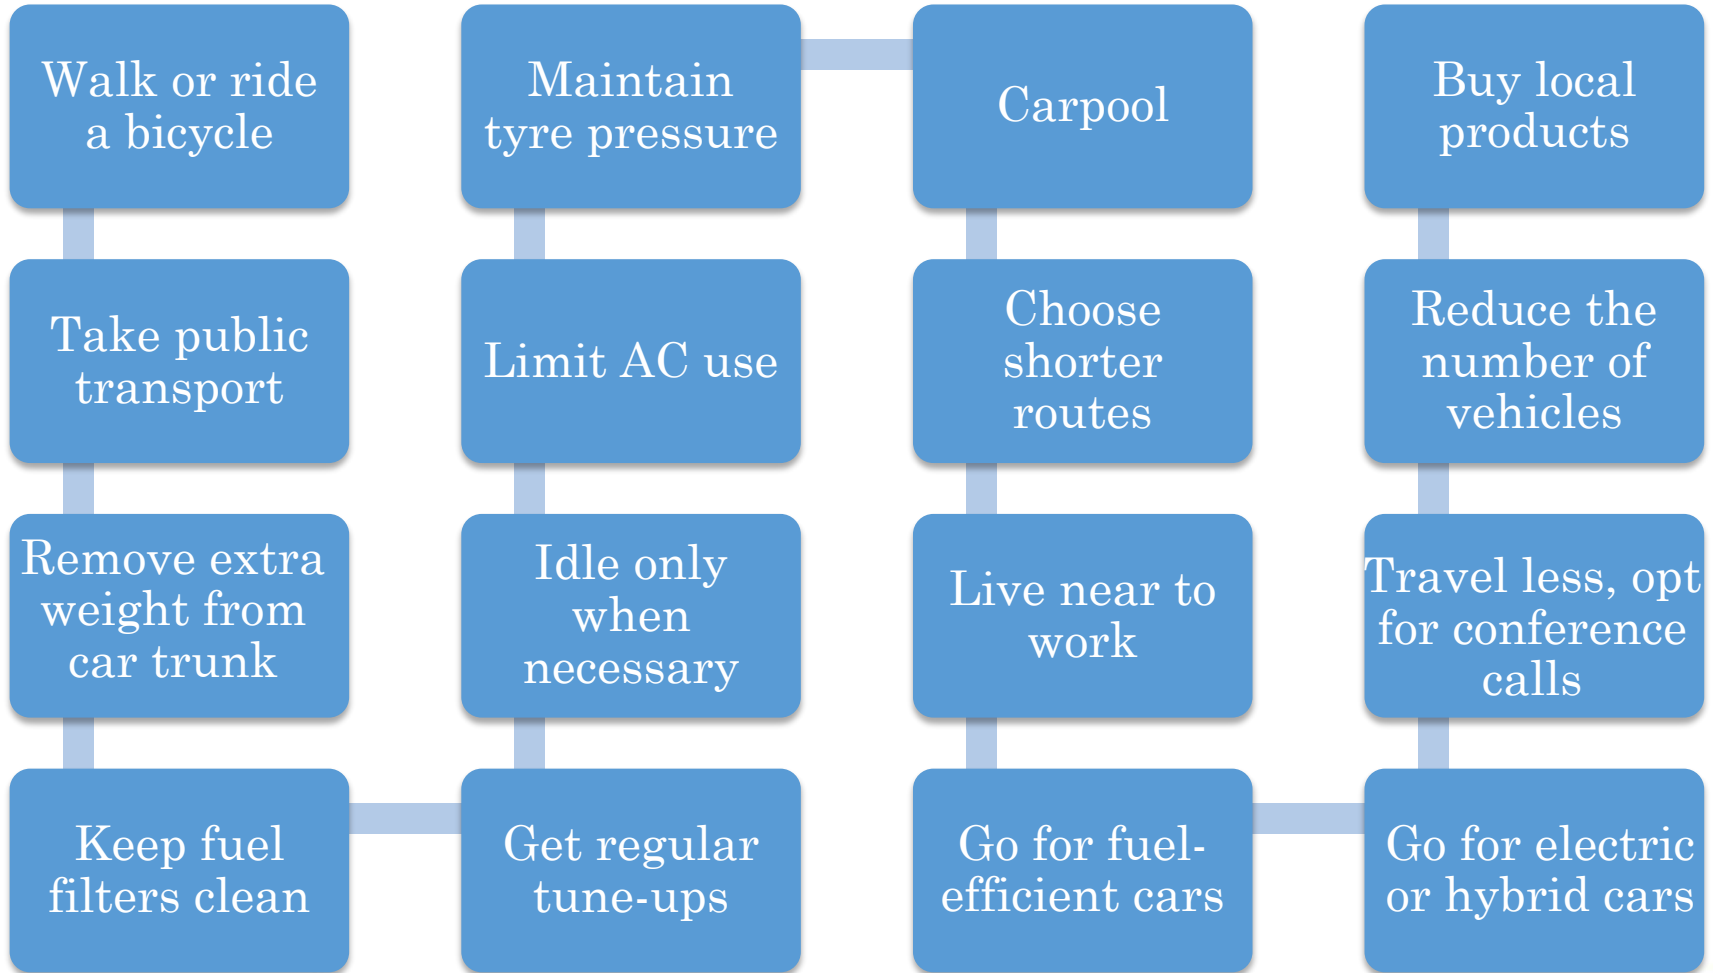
Walk or ride a bicycle

Take public transport

Remove extra weight from car trunk

Keep fuel filters clean

Get regular tune-ups

Idle only when necessary

Limit AC use

Maintain tyre pressure

Carpool

Choose shorter routes

Live near to work

Go for fuel-efficient cars

Go for electric or hybrid cars

Travel less, opt for conference calls

Reduce the number of vehicles

Buy local products